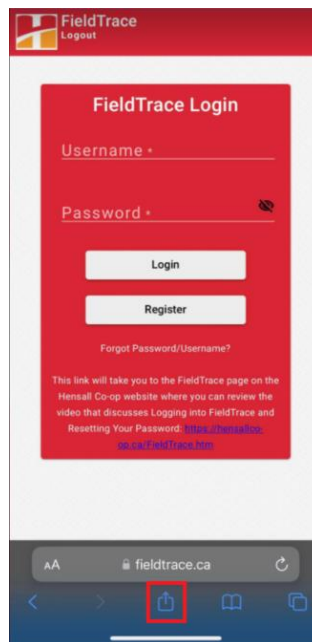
FieldTrace
Logout

FieldTrace Login

Username *

Password *

Login

Register

Forgot Password/Username?

This link will take you to the FieldTrace page on the Hensall Co-op website where you can review the video that discusses Logging into FieldTrace and Resetting Your Password: https://hensallco-op.ca/FieldTrace.htm

AA fieldtrace.ca